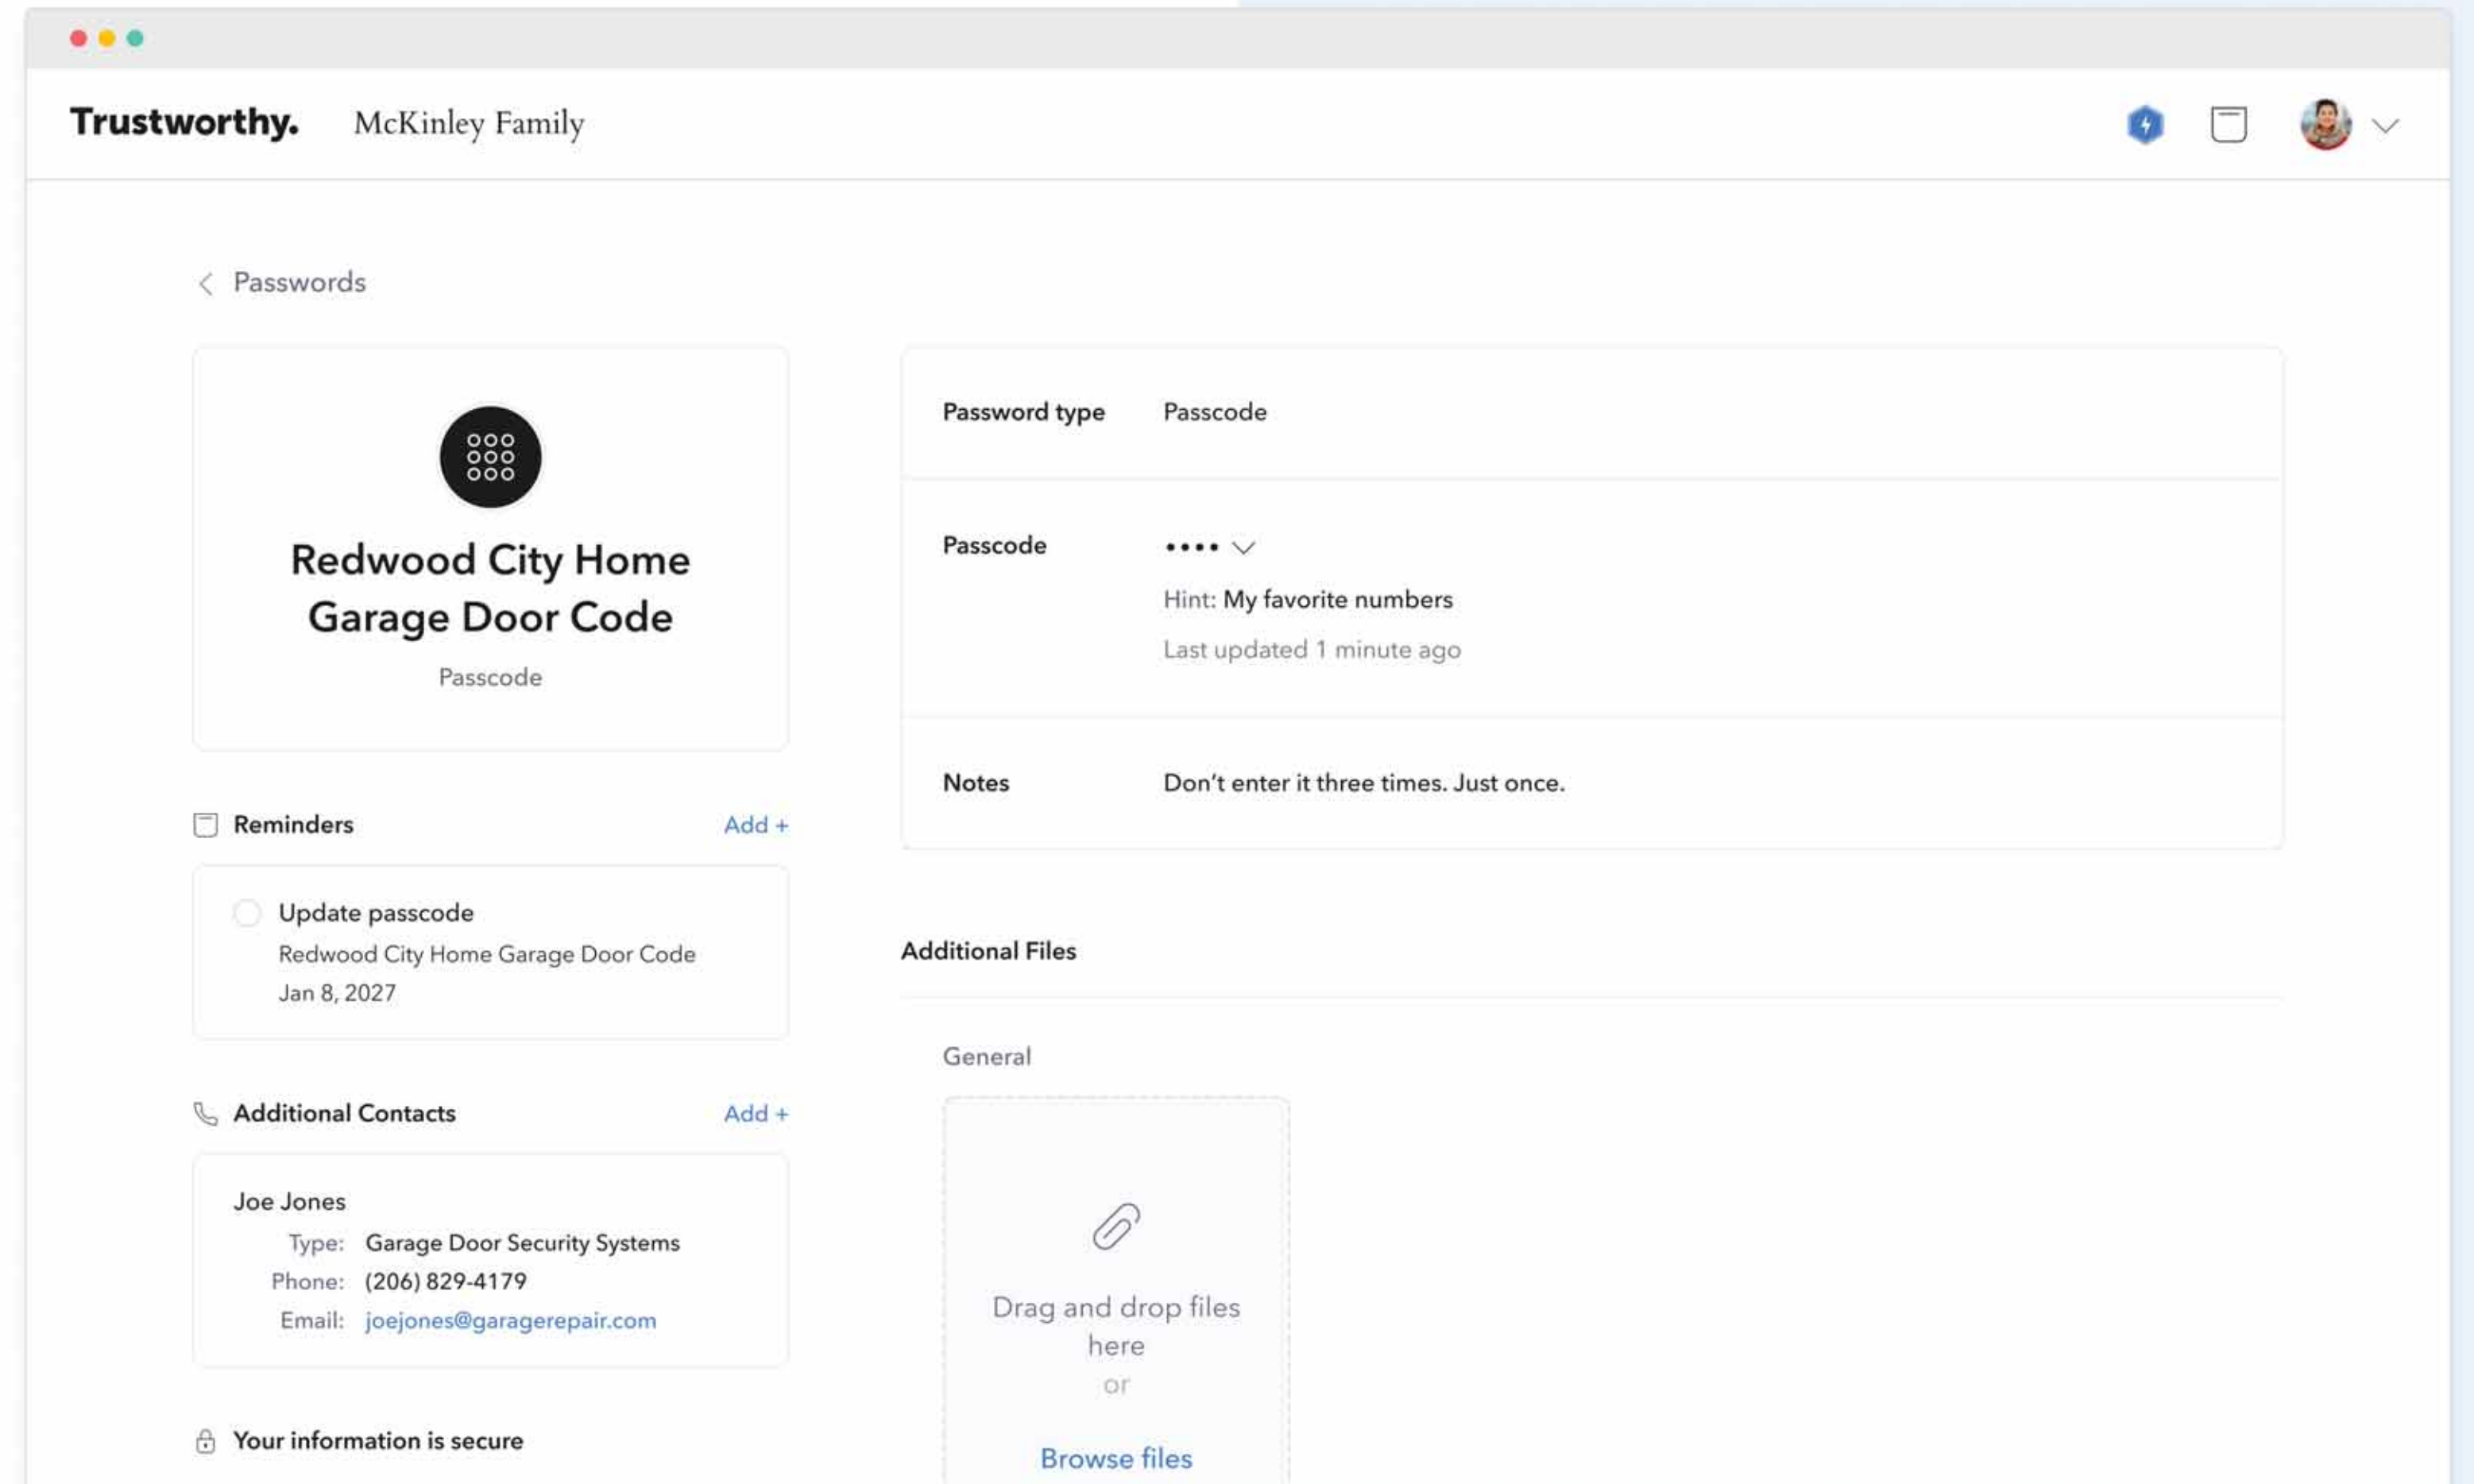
Trustworthy. McKinley Family

Passwords

Redwood City Home Garage Door Code

Passcode

Reminders Add +

Update passcode
Redwood City Home Garage Door Code
Jan 8, 2027

Additional Contacts Add +

Joe Jones
Type: Garage Door Security Systems
Phone: (206) 829-4179
Email: joejones@garagerepair.com

Your information is secure

| Password type | Passcode |
|---|---|
| Passcode | •••• Hint: My favorite numbers Last updated 1 minute ago |
| Notes | Don't enter it three times. Just once. |

Additional Files

General

Drag and drop files here
or
Browse files